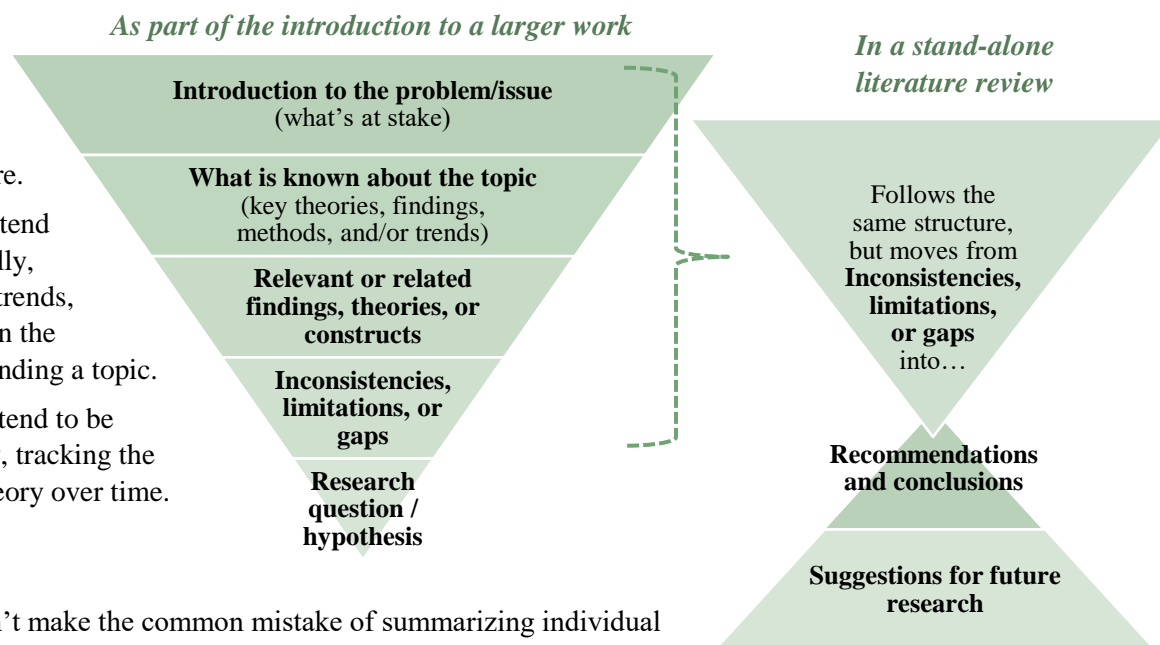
re.

tend
lly,
trends,
n the
nding a topic.

tend to be
, tracking the
eory over time.

't make the common mistake of summarizing individual

*As part of the introduction to a larger work*

**Introduction to the problem/issue** (what's at stake)

**What is known about the topic** (key theories, findings, methods, and/or trends)

**Relevant or related findings, theories, or constructs**

**Inconsistencies, limitations, or gaps**

**Research question / hypothesis**

*In a stand-alone literature review*

Follows the same structure, but moves from **Inconsistencies, limitations, or gaps** into…

**Recommendations and conclusions**

**Suggestions for future research**